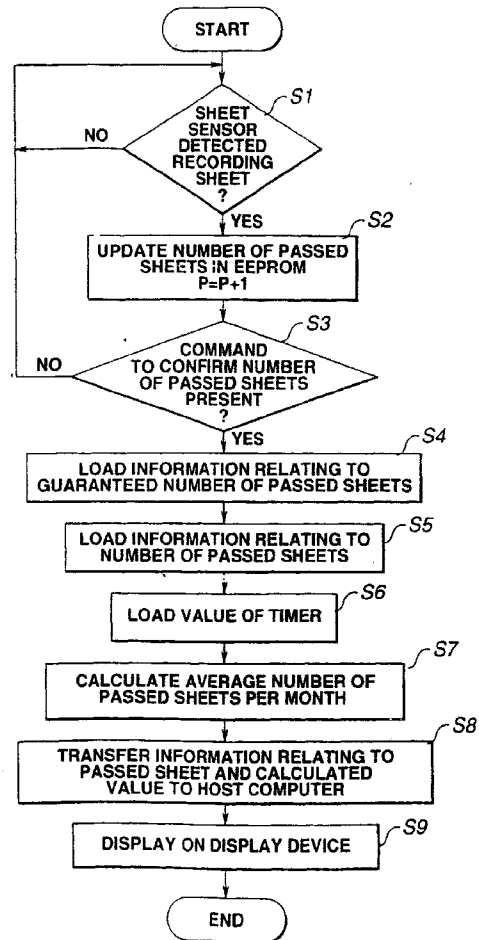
START

S1

SHEET SENSOR DETECTED RECORDING SHEET ?

NO

YES

S2

UPDATE NUMBER OF PASSED SHEETS IN EEPROM P=P+1

S3

COMMAND TO CONFIRM NUMBER OF PASSED SHEETS PRESENT ?

NO

YES

S4

LOAD INFORMATION RELATING TO GUARANTEED NUMBER OF PASSED SHEETS

S5

LOAD INFORMATION RELATING TO NUMBER OF PASSED SHEETS

S6

LOAD VALUE OF TIMER

S7

CALCULATE AVERAGE NUMBER OF PASSED SHEETS PER MONTH

S8

TRANSFER INFORMATION RELATING TO PASSED SHEET AND CALCULATED VALUE TO HOST COMPUTER

S9

DISPLAY ON DISPLAY DEVICE

END